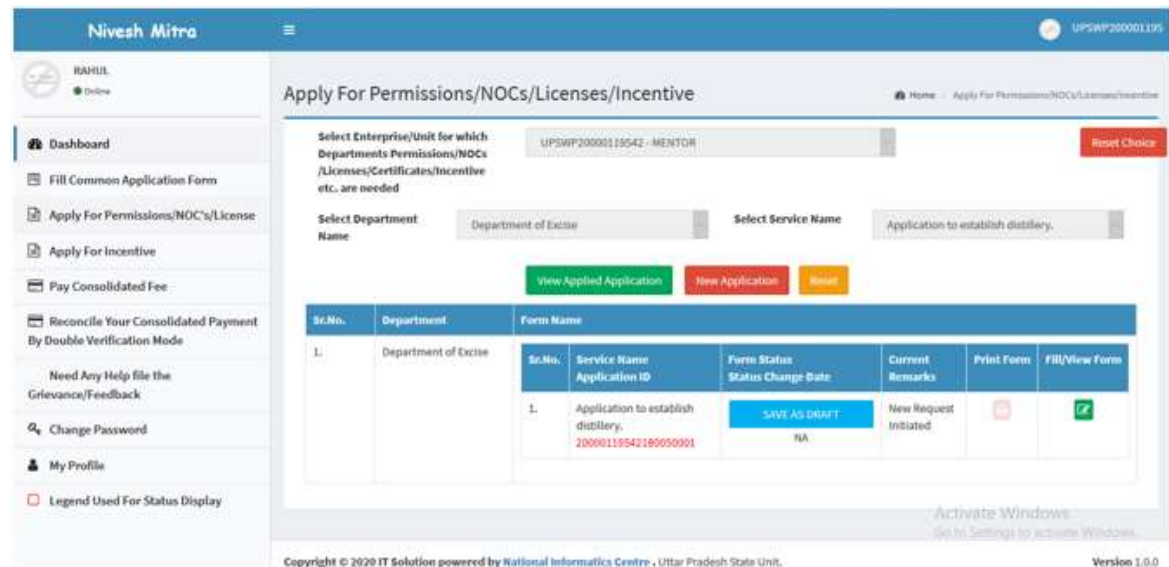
Nivesh Mitra

UPSWP200001195

RAHUL
Online

Dashboard
Fill Common Application Form
Apply For Permissions/NOC's/License
Apply For Incentive
Pay Consolidated Fee
Reconcile Your Consolidated Payment By Double Verification Mode
Need Any Help file the Grievance/Feedback
Change Password
My Profile
Legend Used For Status Display

Apply For Permissions/NOCs/Licenses/Incentive

Home > Apply For Permissions/NOCs/Licenses/Incentive

Select Enterprise/Unit for which Departments Permissions/NOCs /Licenses/Certificates/Incentive etc. are needed

UPSWP200001195542 - MENTOR

Reset Choice

Select Department Name

Department of Excise

Select Service Name

Application to establish distillery.

View Applied Application

New Application

Reset

| Sr.No. | Department | Form Name |
|---|---|---|
| 1. | Department of Excise | |

| Sr.No. | Service Name Application ID | Form Status Status Change Date | Current Remarks | Print Form | Fill/View Form |
|---|---|---|---|---|---|
| 1. | Application to establish distillery. 20000119542180050001 | SAVE AS DRAFT NA | New Request Initiated | | |

Activate Windows
Go to Settings to activate Windows.

Copyright © 2020 IT Solution powered by National Informatics Centre , Uttar Pradesh State Unit.

Version 1.0.0